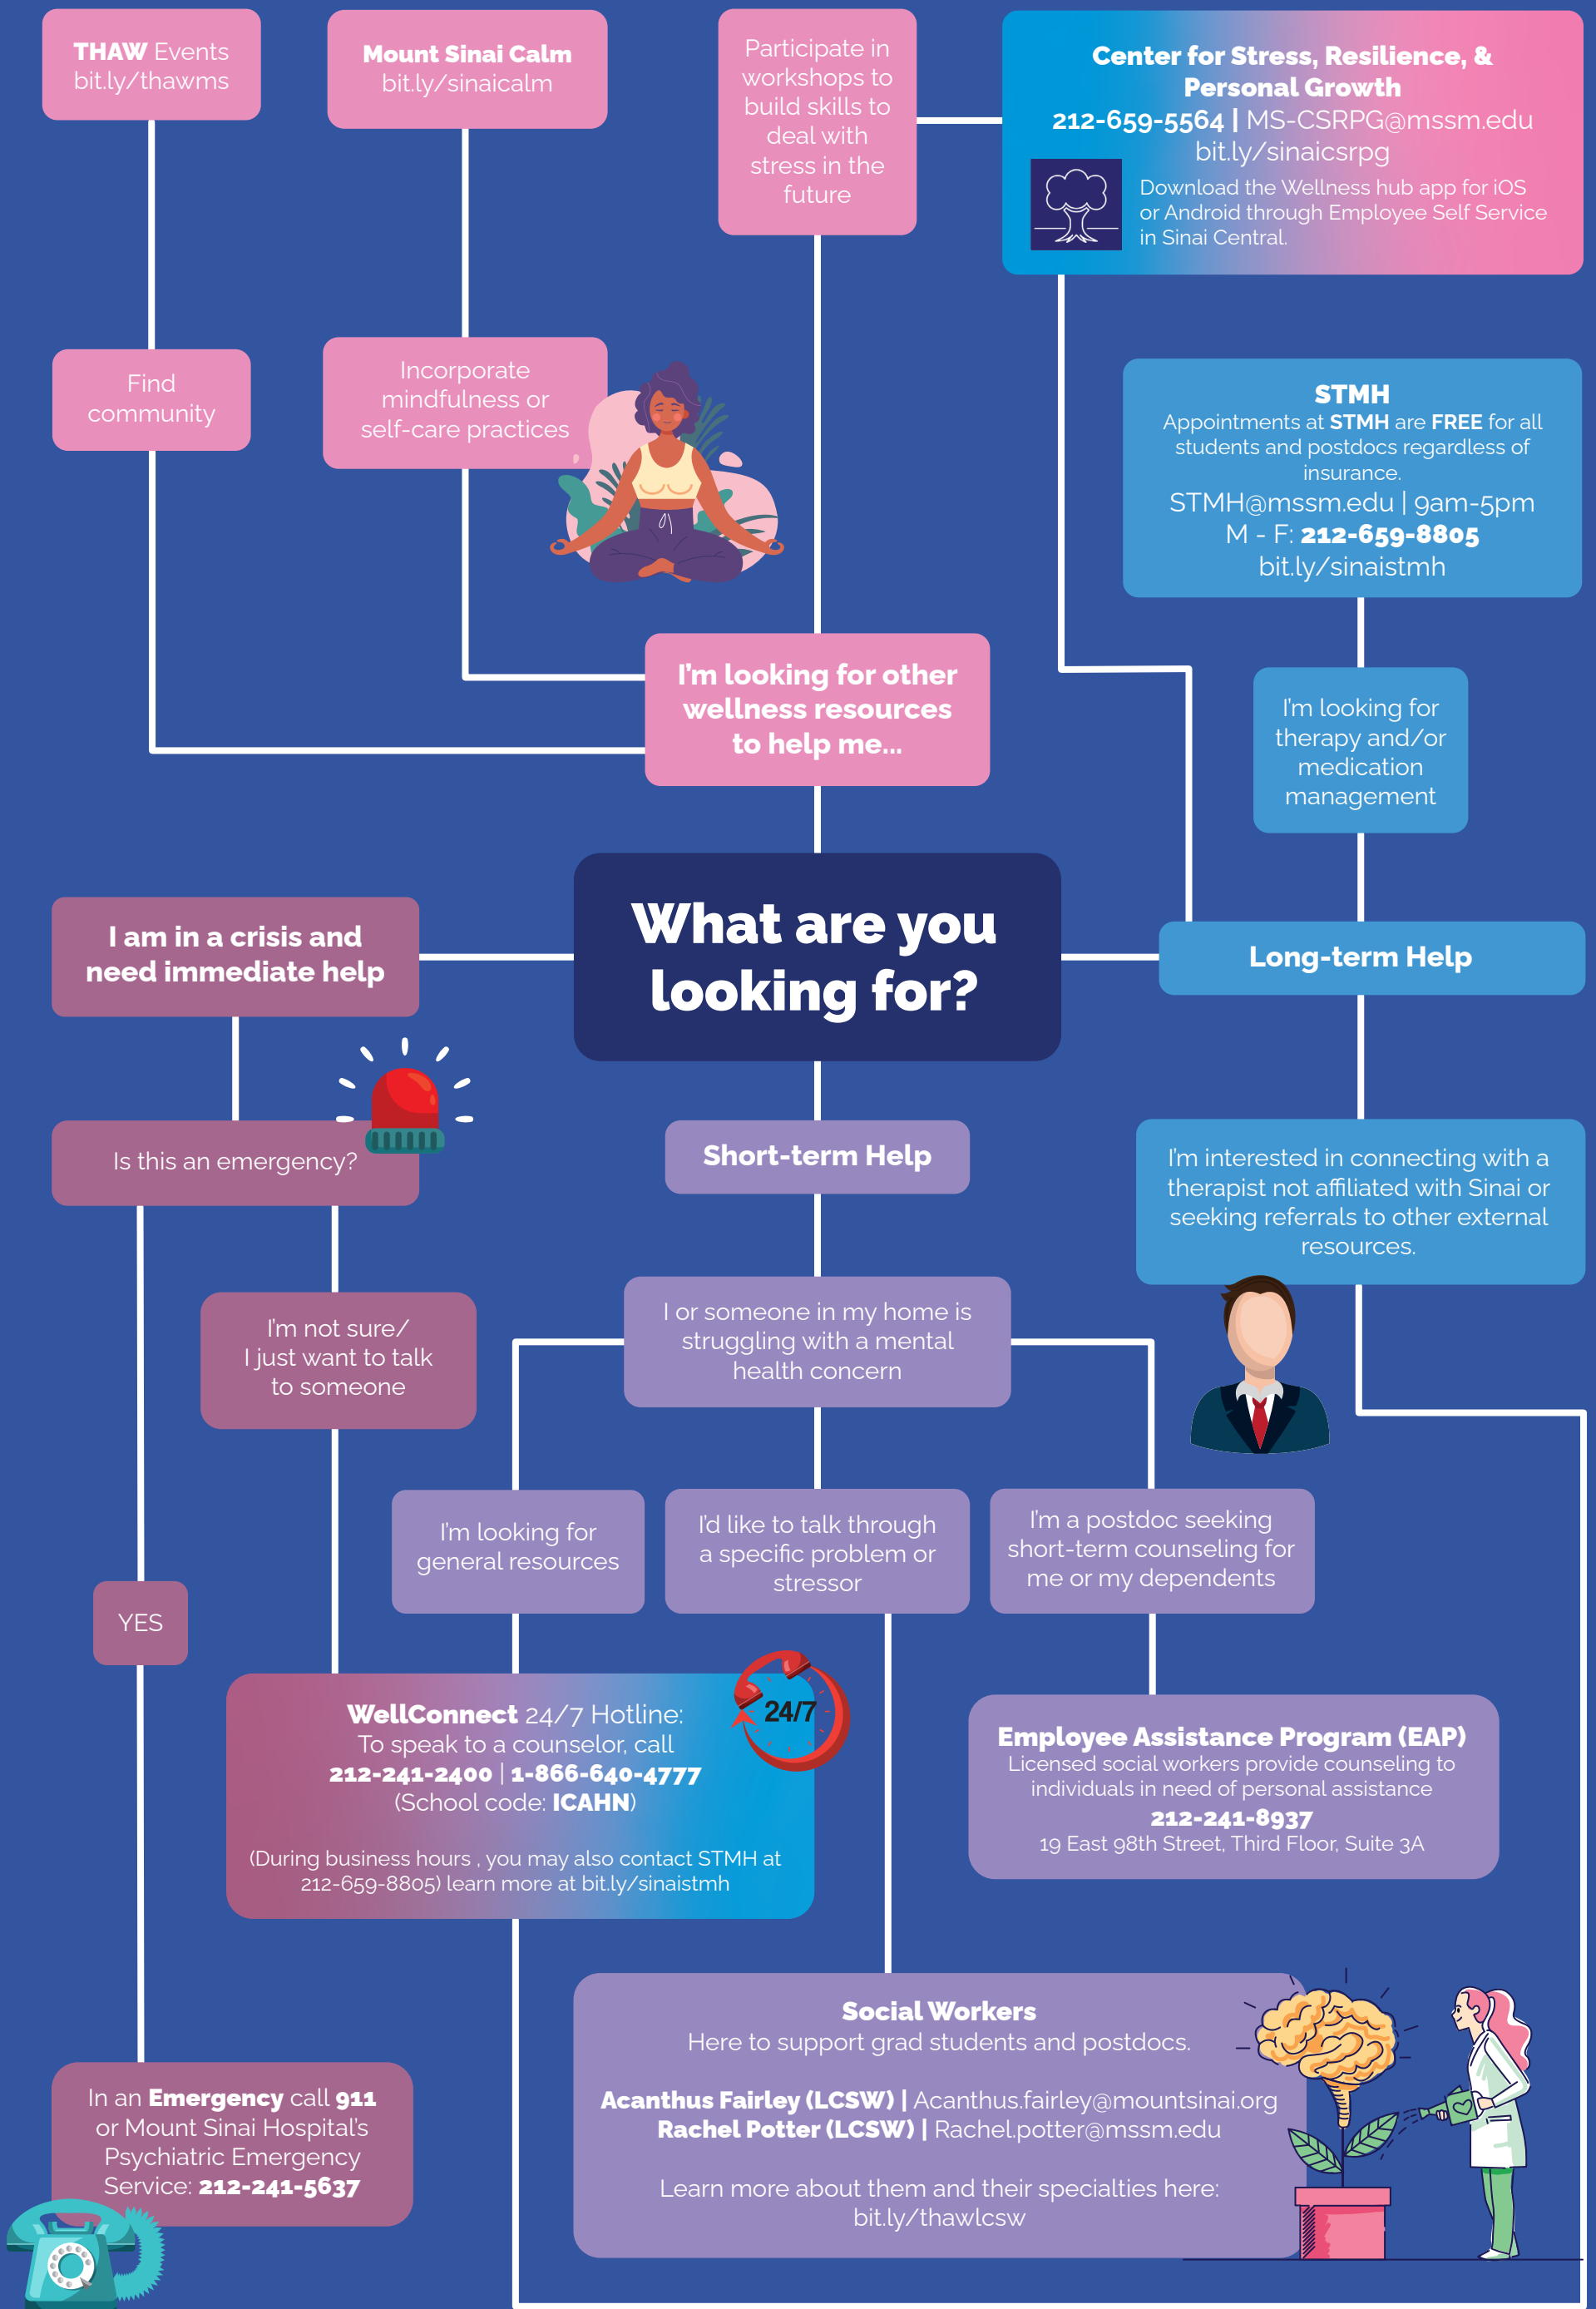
THAW Events
bit.ly/thawms

Mount Sinai Calm
bit.ly/sinaicalm

Participate in workshops to build skills to deal with stress in the future

Center for Stress, Resilience, & Personal Growth
212-659-5564 | MS-CSRPG@mssm.edu
bit.ly/sinaicsrpg
Download the Wellness hub app for iOS or Android through Employee Self Service in Sinai Central.

Find community

Incorporate mindfulness or self-care practices

STMH
Appointments at STMH are FREE for all students and postdocs regardless of insurance.
STMH@mssm.edu | 9am-5pm M - F: 212-659-8805
bit.ly/sinaistmh

I'm looking for other wellness resources to help me...

I'm looking for therapy and/or medication management

What are you looking for?

I am in a crisis and need immediate help

Long-term Help

Is this an emergency?

Short-term Help

I'm interested in connecting with a therapist not affiliated with Sinai or seeking referrals to other external resources.

I'm not sure/ I just want to talk to someone

I or someone in my home is struggling with a mental health concern

I'm looking for general resources

I'd like to talk through a specific problem or stressor

I'm a postdoc seeking short-term counseling for me or my dependents

YES

WellConnect 24/7 Hotline:
To speak to a counselor, call
212-241-2400 | 1-866-640-4777
(School code: ICAHN)

(During business hours , you may also contact STMH at 212-659-8805) learn more at bit.ly/sinaistmh

24/7

Employee Assistance Program (EAP)
Licensed social workers provide counseling to individuals in need of personal assistance
212-241-8937
19 East 98th Street, Third Floor, Suite 3A

Social Workers
Here to support grad students and postdocs.

Acanthus Fairley (LCSW) | Acanthus.fairley@mountsinai.org
Rachel Potter (LCSW) | Rachel.potter@mssm.edu

Learn more about them and their specialties here:
bit.ly/thawlcsw

In an Emergency call 911 or Mount Sinai Hospital's Psychiatric Emergency Service: 212-241-5637